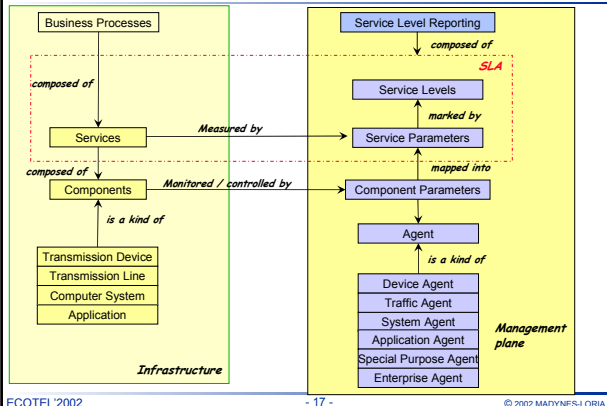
Business Processes

composed of

Services

Measured by

composed of

Components

Monitored / controlled by

is a kind of

Transmission Device
Transmission Line
Computer System
Application

Infrastructure

Service Level Reporting

composed of

SLA

Service Levels

marked by

Service Parameters

mapped into

Component Parameters

Agent

is a kind of

Device Agent
Traffic Agent
System Agent
Application Agent
Special Purpose Agent
Enterprise Agent

Management plane

ECOTEL'2002

- 17 -

© 2002 MADYNES-LORIA